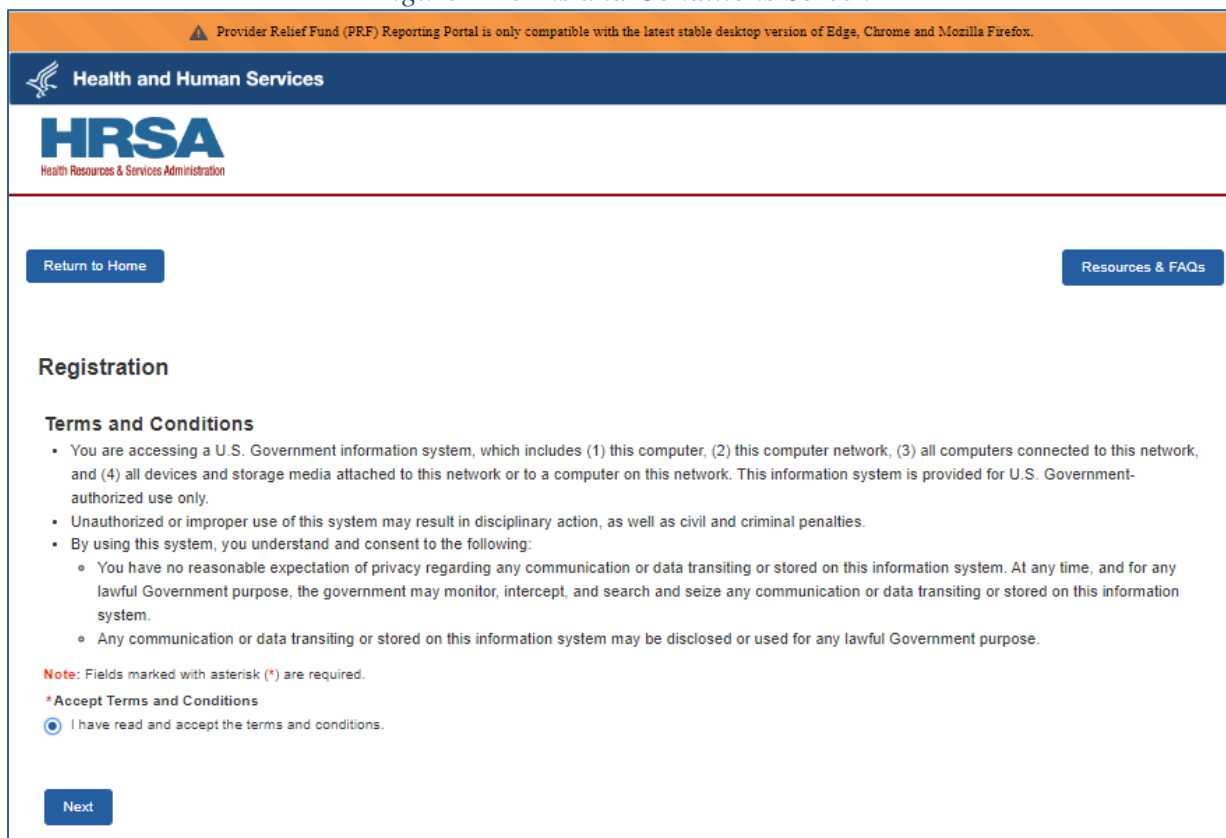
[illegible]

Provider Relief Fund (PRF) Reporting Portal is only compatible with the latest stable desktop version of Edge, Chrome and Mozilla Firefox.

Health and Human Services

HRSA
Health Resources & Services Administration

Return to Home

Resources & FAQs

Registration

Terms and Conditions

- You are accessing a U.S. Government information system, which includes (1) this computer, (2) this computer network, (3) all computers connected to this network, and (4) all devices and storage media attached to this network or to a computer on this network. This information system is provided for U.S. Government-authorized use only.
- Unauthorized or improper use of this system may result in disciplinary action, as well as civil and criminal penalties.
- By using this system, you understand and consent to the following:
  - You have no reasonable expectation of privacy regarding any communication or data transiting or stored on this information system. At any time, and for any lawful Government purpose, the government may monitor, intercept, and search and seize any communication or data transiting or stored on this information system.
  - Any communication or data transiting or stored on this information system may be disclosed or used for any lawful Government purpose.

Note: Fields marked with asterisk (*) are required.

*Accept Terms and Conditions

I have read and accept the terms and conditions.

Next